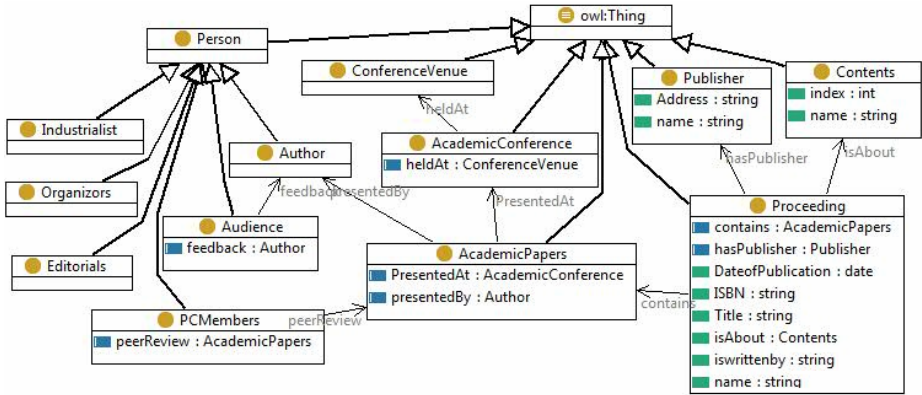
owl:Thing

Person

ConferenceVenue

Publisher
Address : string
name : string

Contents
index : int
name : string

Industrialist

heldAt

AcademicConference
heldAt : ConferenceVenue

Author

Organizors

feedbackpresentedBy

hasPublisher

isAbout

Audience
feedback : Author

PresentedAt

Proceeding
contains : AcademicPapers
hasPublisher : Publisher
DateofPublication : date
ISBN : string
Title : string
isAbout : Contents
iswrittenby : string
name : string

Editorials

AcademicPapers
PresentedAt : AcademicConference
presentedBy : Author

contains

PCMembers
peerReview : AcademicPapers

peerReview